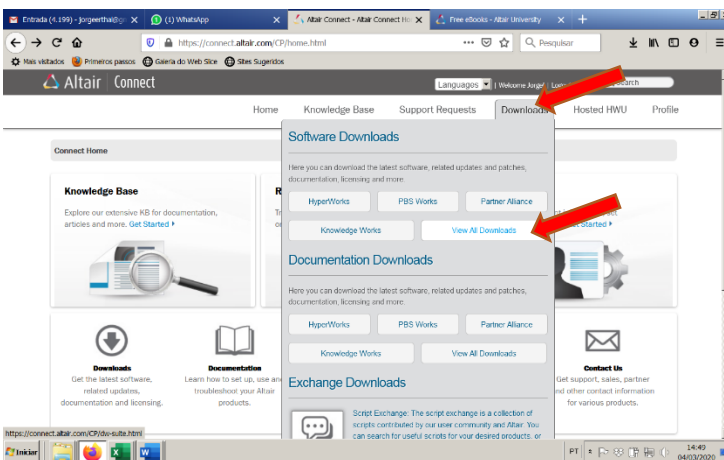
Entrada (4.199) - jorgeerthal@g ×
(1) WhatsApp ×
Altair Connect - Altair Connect Ho ×
Free eBooks - Altair University ×
+

https://connect.altair.com/CP/home.html
Pesquisar

Mais visitados
Primeiros passos
Galeria do Web Slice
Sites Sugeridos

Altair | Connect
Languages | Welcome Jorge! | Logo
Search

Home
Knowledge Base
Support Requests
Downloads
Hosted HWU
Profile

Connect Home

Knowledge Base
Explore our extensive KB for documentation, articles and more. Get Started ▸

R
Tr
or

ect
Get Started ▸

Software Downloads
Here you can download the latest software, related updates and patches, documentation, licensing and more.
HyperWorks
PBS Works
Partner Alliance
Knowledge Works
View All Downloads

Documentation Downloads
Here you can download the latest software, related updates and patches, documentation, licensing and more.
HyperWorks
PBS Works
Partner Alliance
Knowledge Works
View All Downloads

Exchange Downloads
Script Exchange: The script exchange is a collection of scripts contributed by our user community and Altair. You can search for useful scripts for your desired products, or

Downloads
Get the latest software, related updates, documentation and licensing.

Documentation
Learn how to set up, use and troubleshoot your Altair products.

Contact Us
Get support, sales, partner and other contact information for various products.

https://connect.altair.com/CP/dw-suite.html
Iniciar
PT
14:49
04/03/2020